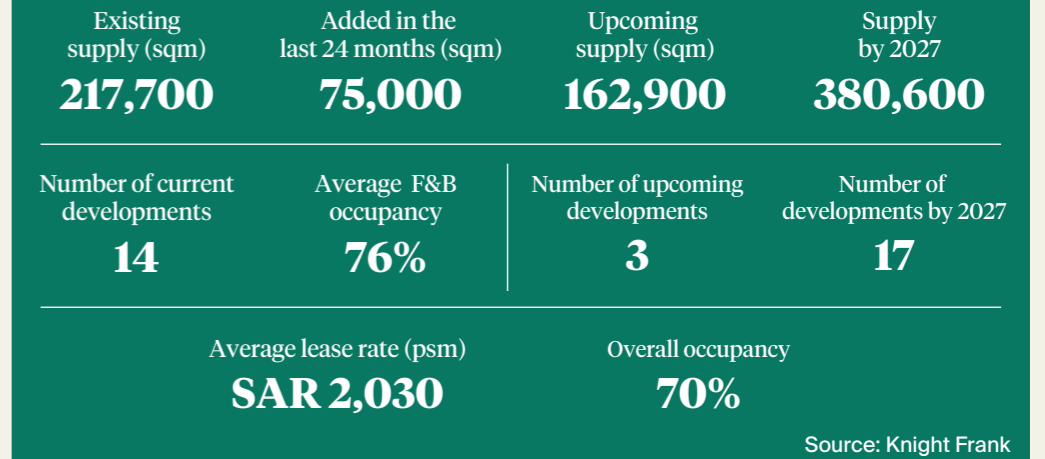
Existing supply (sqm)
217,700

Added in the last 24 months (sqm)
75,000

Upcoming supply (sqm)
162,900

Supply by 2027
380,600

Number of current developments
14

Average F&B occupancy
76%

Number of upcoming developments
3

Number of developments by 2027
17

Average lease rate (psm)
SAR 2,030

Overall occupancy
70%

Source: Knight Frank